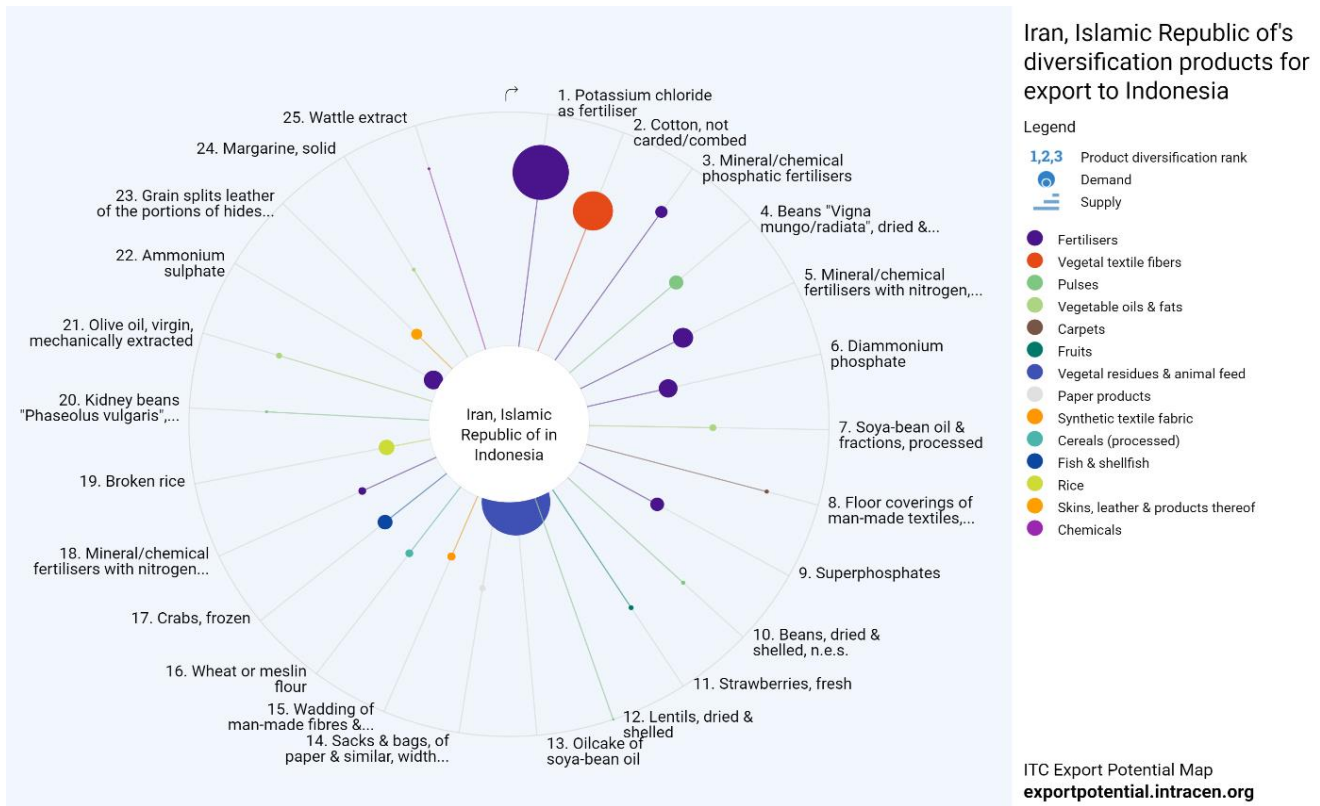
1. Potassium chloride as fertiliser
2. Cotton, not carded/combed
3. Mineral/chemical phosphatic fertilisers
4. Beans "Vigna mungo/radiata", dried &...
5. Mineral/chemical fertilisers with nitrogen,...
6. Diammonium phosphate
7. Soya-bean oil & fractions, processed
8. Floor coverings of man-made textiles,...
9. Superphosphates
10. Beans, dried & shelled, n.e.s.
11. Strawberries, fresh
12. Lentils, dried & shelled
13. Oilcake of soya-bean oil
14. Sacks & bags, of paper & similar, width...
15. Wadding of man-made fibres &...
16. Wheat or meslin flour
17. Crabs, frozen
18. Mineral/chemical fertilisers with nitrogen...
19. Broken rice
20. Kidney beans "Phaseolus vulgaris",...
21. Olive oil, virgin, mechanically extracted
22. Ammonium sulphate
23. Grain splits leather of the portions of hides...
24. Margarine, solid
25. Wattle extract

Iran, Islamic Republic of in Indonesia

Iran, Islamic Republic of's diversification products for export to Indonesia

Legend
1,2,3 Product diversification rank
Demand
Supply

Fertilisers
Vegetal textile fibers
Pulses
Vegetable oils & fats
Carpets
Fruits
Vegetal residues & animal feed
Paper products
Synthetic textile fabric
Cereals (processed)
Fish & shellfish
Rice
Skins, leather & products thereof
Chemicals

ITC Export Potential Map
exportpotential.intracen.org